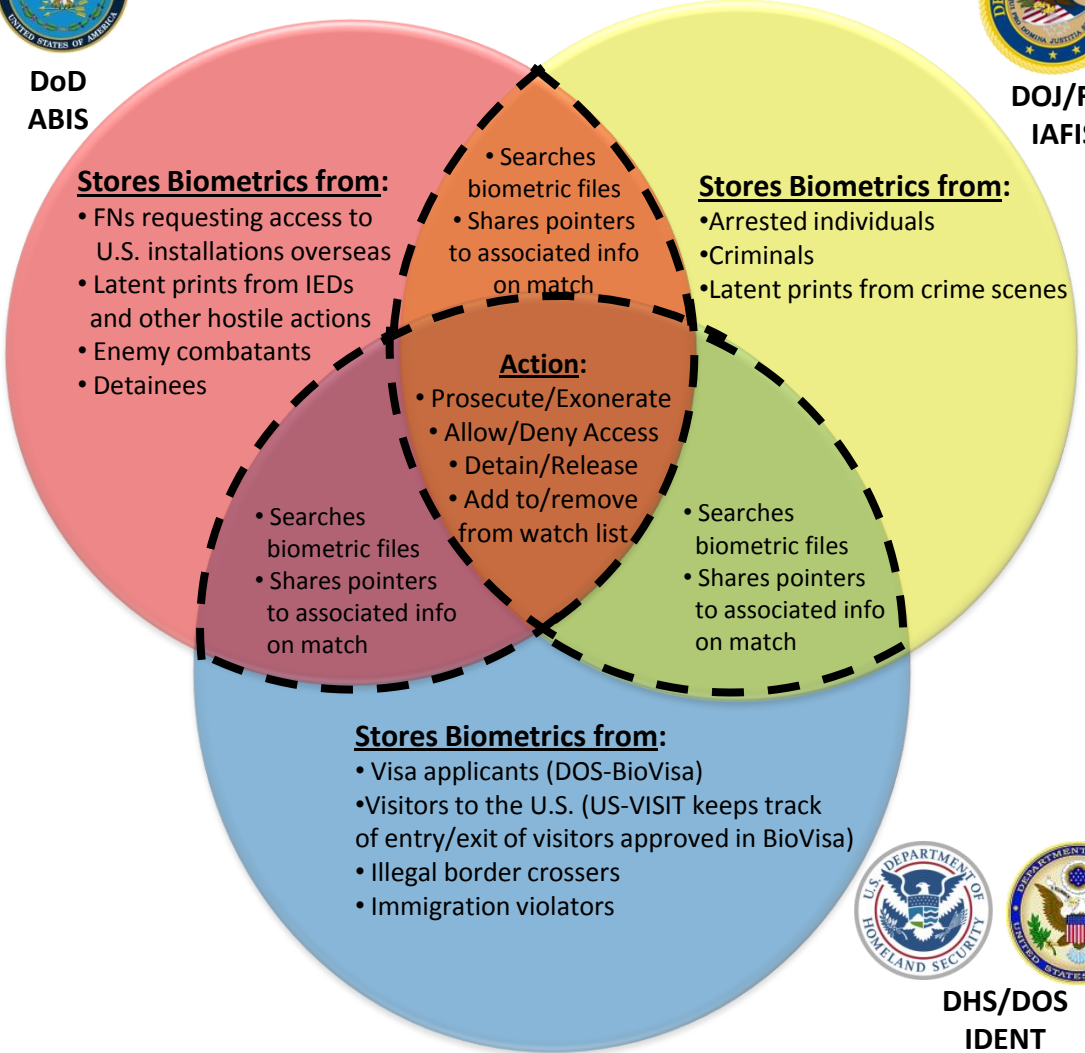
UNITED STATES OF AMERICA

DoD
ABIS

DOJ/F
IAFIS

PRO DOMINA JUSTITIA

Stores Biometrics from:
• FNs requesting access to U.S. installations overseas
• Latent prints from IEDs and other hostile actions
• Enemy combatants
• Detainees

• Searches biometric files
• Shares pointers to associated info on match

Stores Biometrics from:
•Arrested individuals
•Criminals
•Latent prints from crime scenes

Action:
• Prosecute/Exonerate
• Allow/Deny Access
• Detain/Release
• Add to/remove from watch list

• Searches biometric files
• Shares pointers to associated info on match

• Searches biometric files
• Shares pointers to associated info on match

Stores Biometrics from:
• Visa applicants (DOS-BioVisa)
•Visitors to the U.S. (US-VISIT keeps track of entry/exit of visitors approved in BioVisa)
• Illegal border crossers
• Immigration violators

U.S. DEPARTMENT OF HOMELAND SECURITY

DEPARTMENT UNITED STATES

DHS/DOS
IDENT